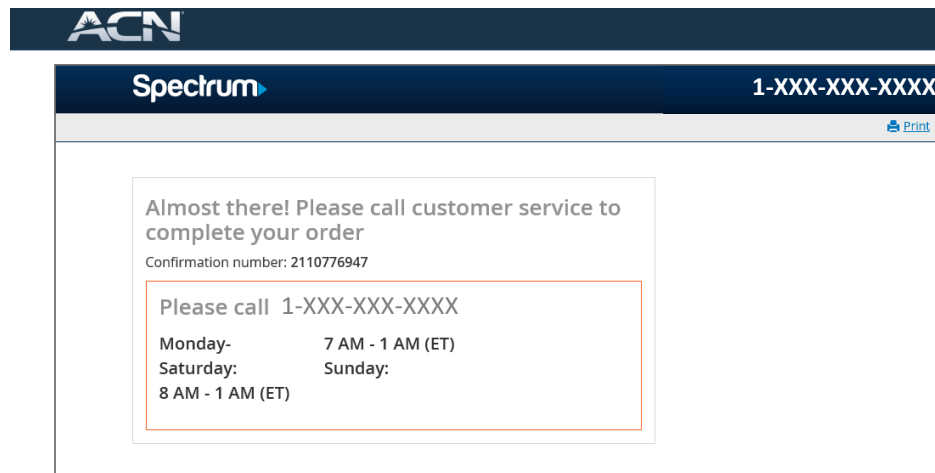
ACN

Spectrum

1-XXX-XXX-XXXX

Print

Almost there! Please call customer service to complete your order

Confirmation number: 2110776947

Please call 1-XXX-XXX-XXXX

Monday- Saturday: 7 AM - 1 AM (ET)

Sunday: 8 AM - 1 AM (ET)